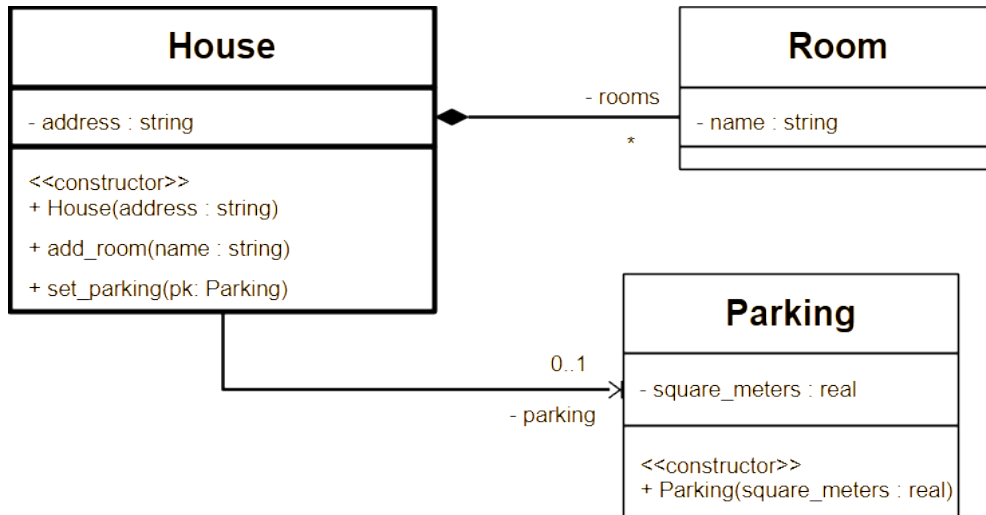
House

- address : string

<<constructor>>
+ House(address : string)
+ add_room(name : string)
+ set_parking(pk: Parking)

- rooms
*

Room

- name : string

0..1
- parking

Parking

- square_meters : real

<<constructor>>
+ Parking(square_meters : real)